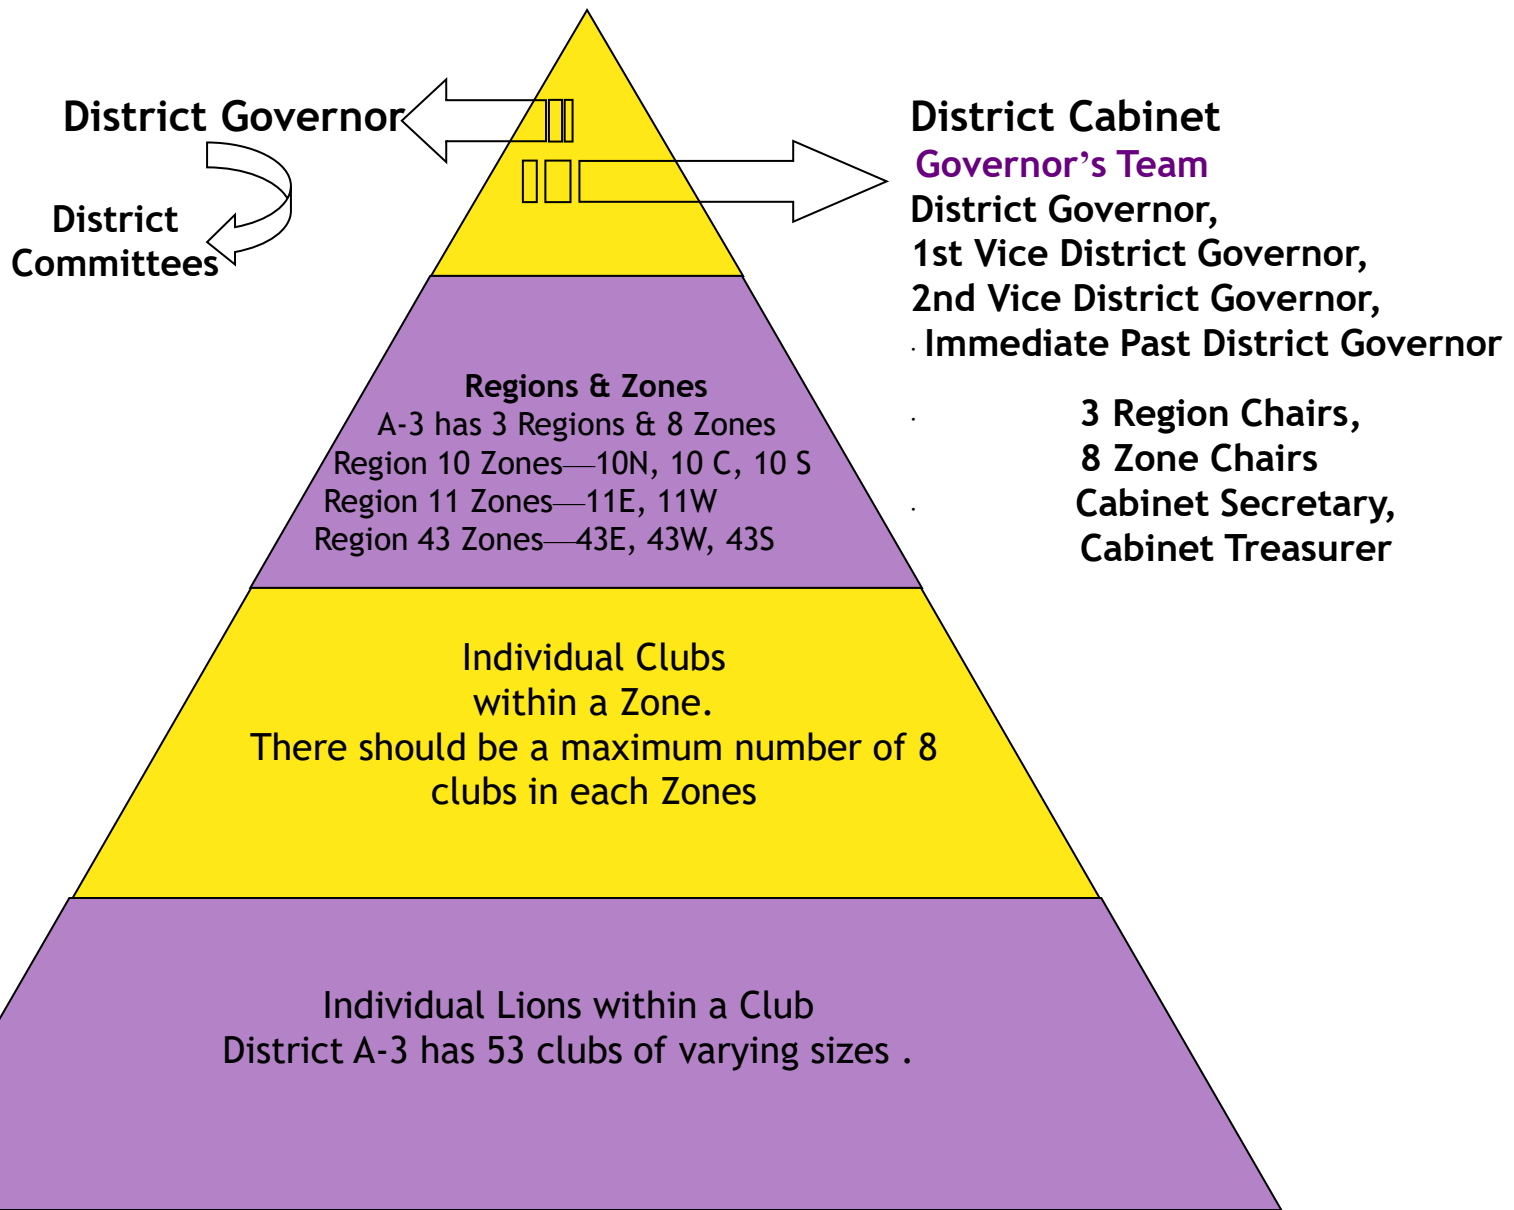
District Governor

District Committees

District Cabinet
Governor’s Team
District Governor,
1st Vice District Governor,
2nd Vice District Governor,
Immediate Past District Governor

3 Region Chairs,
8 Zone Chairs
Cabinet Secretary,
Cabinet Treasurer

Regions & Zones
A-3 has 3 Regions & 8 Zones
Region 10 Zones—10N, 10 C, 10 S
Region 11 Zones—11E, 11W
Region 43 Zones—43E, 43W, 43S

Individual Clubs within a Zone.
There should be a maximum number of 8 clubs in each Zones

Individual Lions within a Club
District A-3 has 53 clubs of varying sizes .